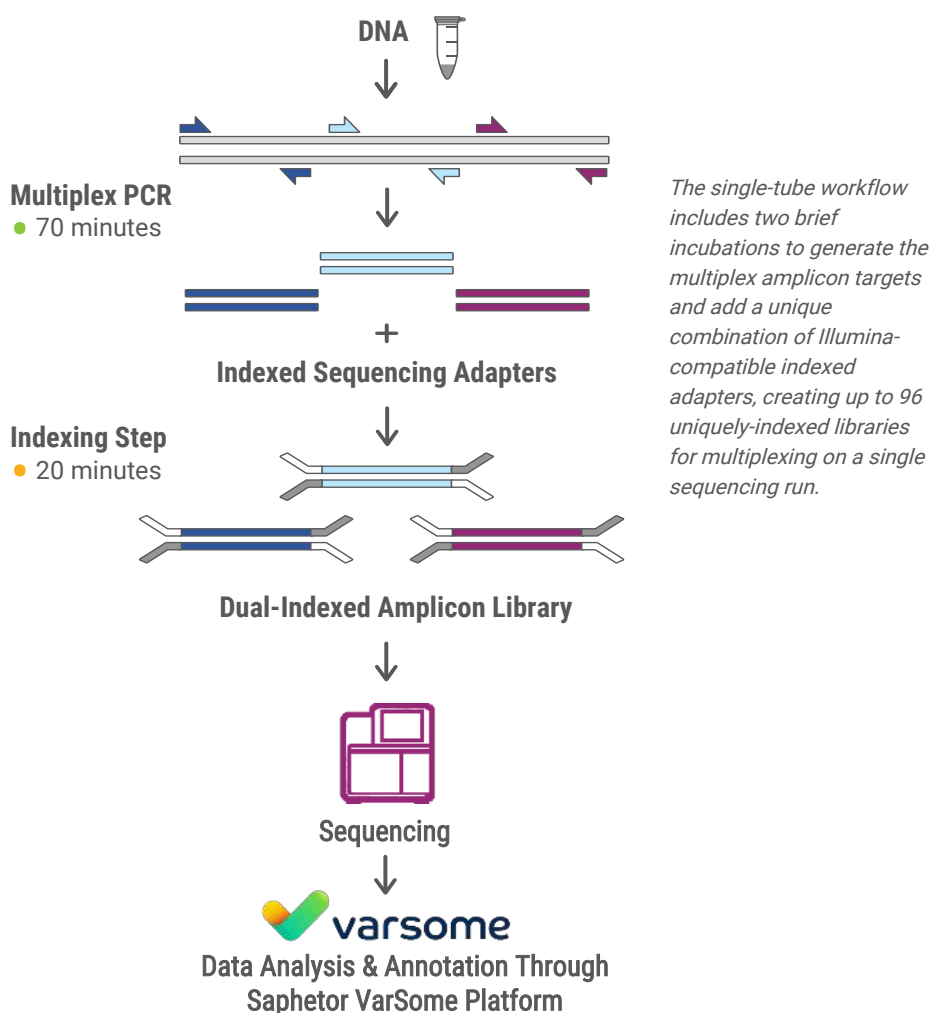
DNA

Multiplex PCR
70 minutes

+

Indexed Sequencing Adapters

Indexing Step
20 minutes

Dual-Indexed Amplicon Library

Sequencing

varsome

Data Analysis & Annotation Through Saphetor VarSome Platform

The single-tube workflow includes two brief incubations to generate the multiplex amplicon targets and add a unique combination of Illumina-compatible indexed adapters, creating up to 96 uniquely-indexed libraries for multiplexing on a single sequencing run.